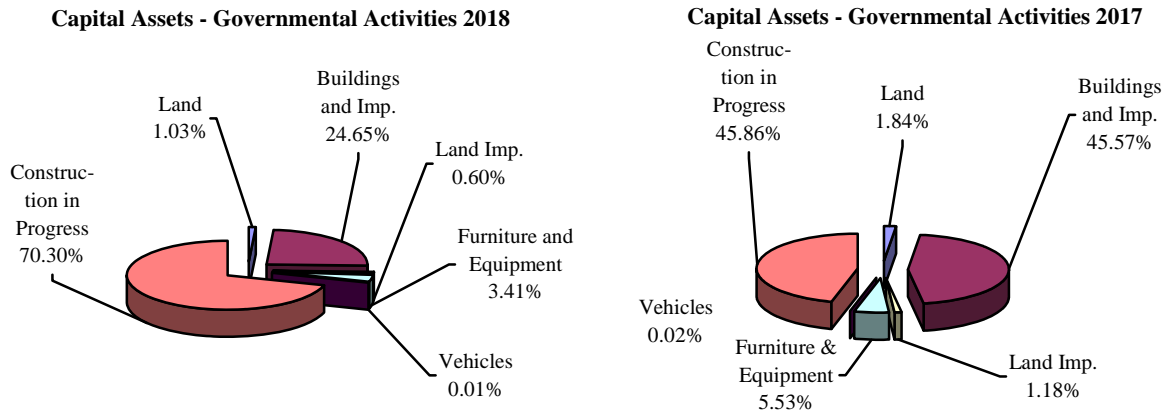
Capital Assets - Governmental Activities 2018

Land
1.03%

Buildings and Imp.
24.65%

Land Imp.
0.60%

Construction in Progress
70.30%

Furniture and Equipment
3.41%

Vehicles
0.01%

Capital Assets - Governmental Activities 2017

Construction in Progress
45.86%

Land
1.84%

Buildings and Imp.
45.57%

Vehicles
0.02%

Furniture & Equipment
5.53%

Land Imp.
1.18%